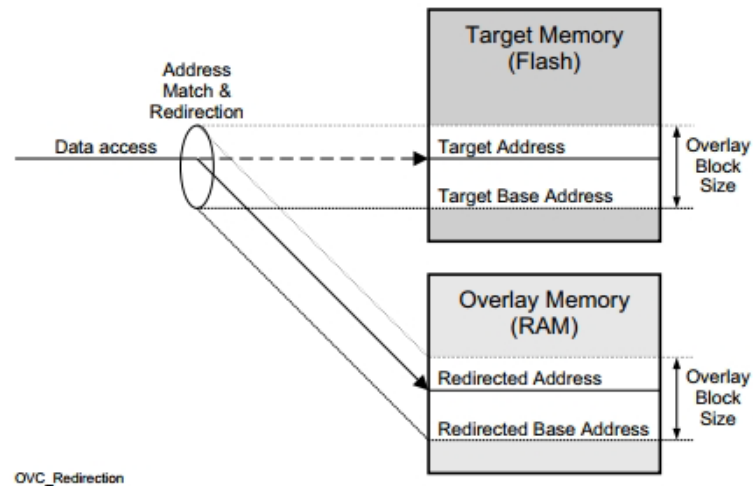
Address Match & Redirection

Data access

Target Memory (Flash)

Target Address

Target Base Address

Overlay Block Size

Overlay Memory (RAM)

Redirected Address

Redirected Base Address

Overlay Block Size

OVC_Redirection